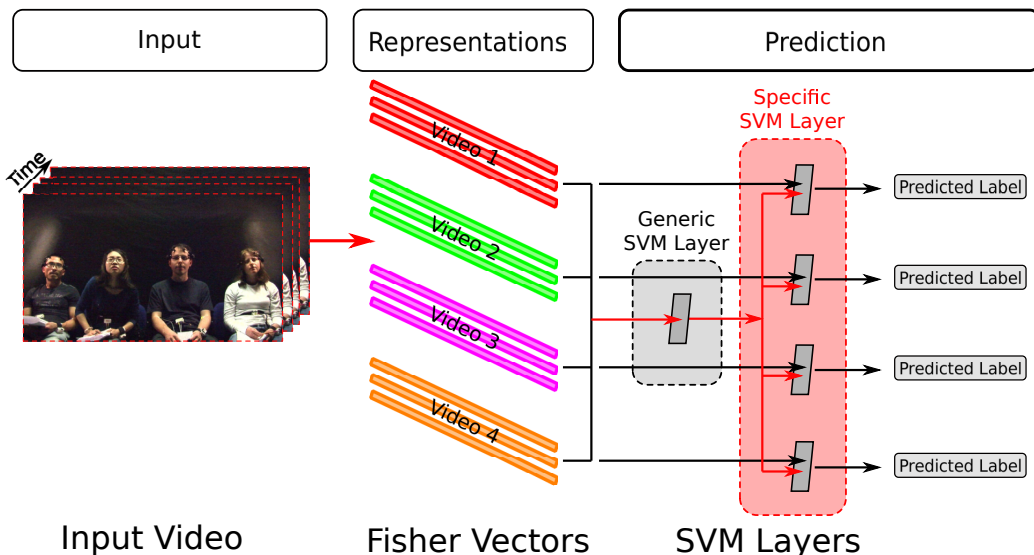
Input

Representations

Prediction

Time

Video 1

Video 2

Video 3

Video 4

Generic SVM Layer

Specific SVM Layer

Predicted Label

Predicted Label

Predicted Label

Predicted Label

Input Video

Fisher Vectors

SVM Layers